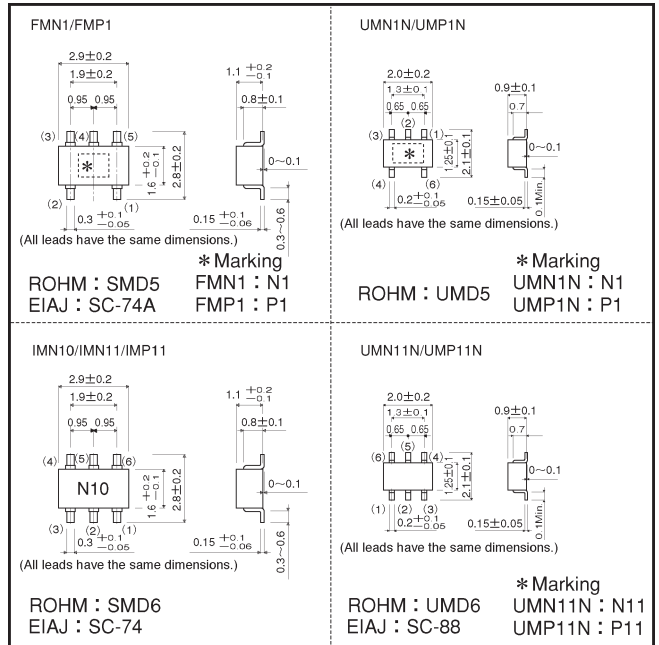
FMN1/FMP1

$2.9\pm0.2$
$1.9\pm0.2$
0.95 0.95
(3) (4) (5)
∗
(2) (1)
$1.6^{+0.2}_{-0.1}$
$2.8\pm0.2$
$0.3^{+0.1}_{-0.05}$
$1.1^{+0.2}_{-0.1}$
$0.8\pm0.1$
0~0.1
$0.15^{+0.1}_{-0.06}$
0.3~0.6
(All leads have the same dimensions.)

ROHM : SMD5
EIAJ : SC-74A

∗Marking
FMN1 : N1
FMP1 : P1

UMN1N/UMP1N

$2.0\pm0.2$
$1.3\pm0.1$
0.65 0.65
(2)
(3) (1)
∗
(4) (6)
$1.25\pm0.1$
$2.1\pm0.1$
$0.2^{+0.1}_{-0.05}$
$0.9\pm0.1$
0.7
0~0.1
$0.15\pm0.05$
0.1Min.
(All leads have the same dimensions.)

ROHM : UMD5

∗Marking
UMN1N : N1
UMP1N : P1

IMN10/IMN11/IMP11

$2.9\pm0.2$
$1.9\pm0.2$
0.95 0.95
(4) (5) (6)
N10
(3) (2) (1)
$1.6^{+0.2}_{-0.1}$
$2.8\pm0.2$
$0.3^{+0.1}_{-0.05}$
$1.1^{+0.2}_{-0.1}$
$0.8\pm0.1$
0~0.1
$0.15^{+0.1}_{-0.06}$
0.3~0.6
(All leads have the same dimensions.)

ROHM : SMD6
EIAJ : SC-74

UMN11N/UMP11N

$2.0\pm0.2$
$1.3\pm0.1$
0.65 0.65
(5)
(6) (4)
(1) (2) (3)
$1.25\pm0.1$
$2.1\pm0.1$
$0.2^{+0.1}_{-0.05}$
$0.9\pm0.1$
0.7
0~0.1
$0.15\pm0.05$
0.1Min.
(All leads have the same dimensions.)

ROHM : UMD6
EIAJ : SC-88

∗Marking
UMN11N : N11
UMP11N : P11